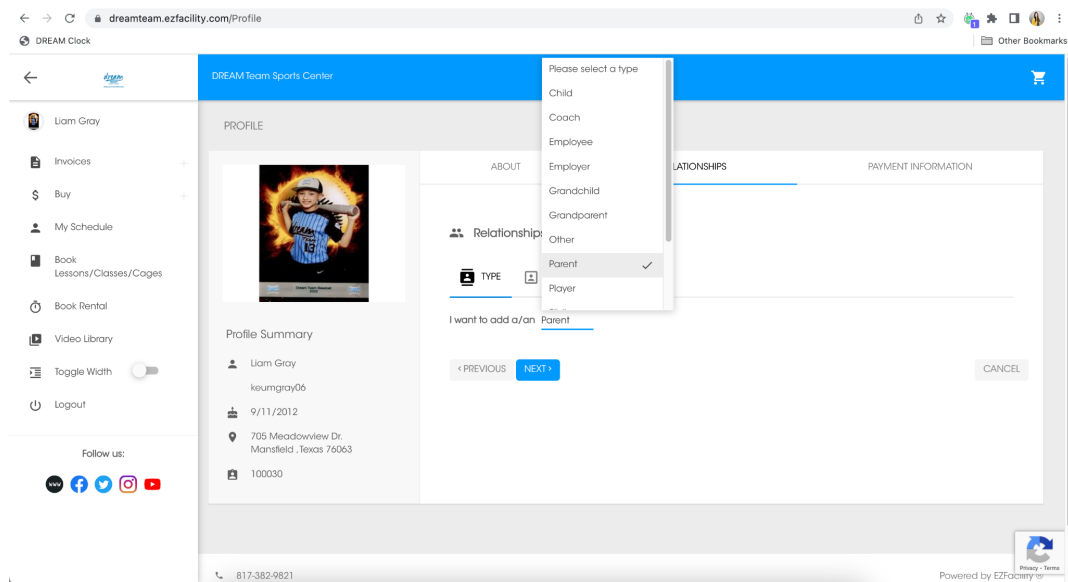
dreamteam.ezfacility.com/Profile
DREAM Clock
Other Bookmarks

dream

DREAM Team Sports Center

Liam Gray
Invoices
Buy
My Schedule
Book Lessons/Classes/Cages
Book Rental
Video Library
Toggle Width
Logout

Follow us:

PROFILE

Profile Summary
Liam Gray
keumgray06
9/11/2012
705 Meadowview Dr. Mansfield , Texas 76063
100030

ABOUT
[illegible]LATIONSHIPS
PAYMENT INFORMATION

Relationships
TYPE

I want to add a/an Parent

‹ PREVIOUS
NEXT ›
CANCEL

Please select a type
Child
Coach
Employee
Employer
Grandchild
Grandparent
Other
Parent
Player

817-382-9821
Powered by EZFacility ©
Privacy - Terms